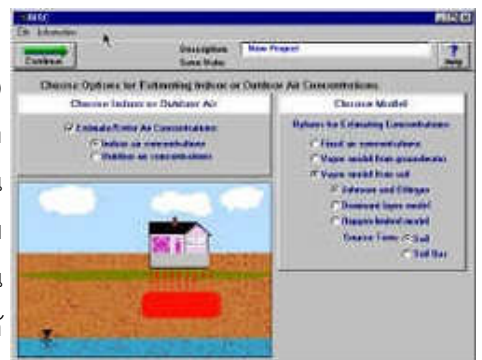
RISC

File Information

Continue

Description New Project

Scene Notes

Help

Choose Options for Estimating Indoor or Outdoor Air Concentrations

Choose Indoor or Outdoor Air

Estimate/Enter Air Concentrations

Indoor air concentrations

Outdoor air concentrations

Choose Model

Options for Estimating Concentrations

Enter air concentrations

Vapor model from groundwater

Vapor model from soil

Johnson and Ettinger

Dominant layer model

Diggin limited model

Source Term: Soil

Soil Gas